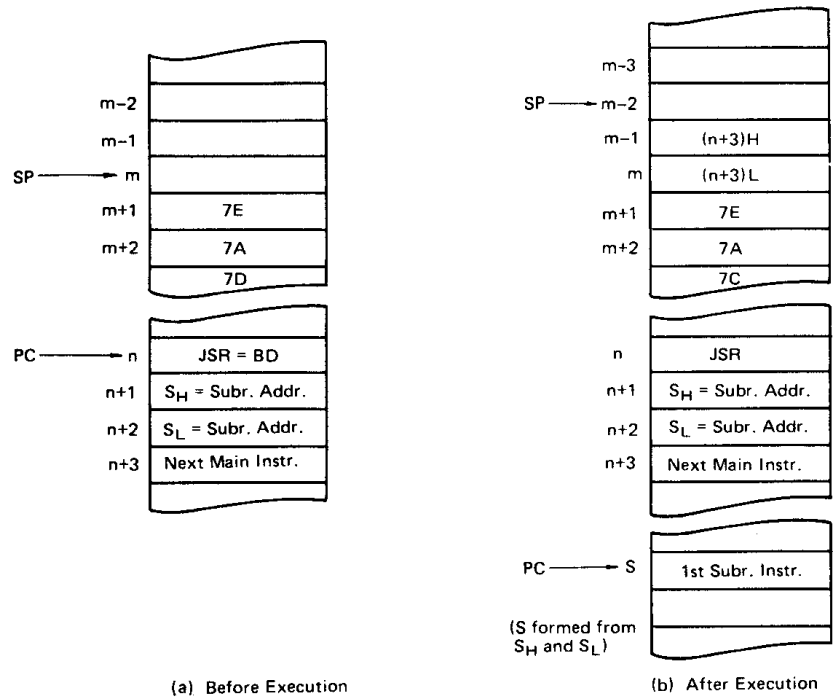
m−2
m−1
SP → m
m+1 7E
m+2 7A
7D

PC → n JSR = BD
n+1 $S_H$ = Subr. Addr.
n+2 $S_L$ = Subr. Addr.
n+3 Next Main Instr.

(a) Before Execution

m−3
SP → m−2
m−1 (n+3)H
m (n+3)L
m+1 7E
m+2 7A
7C

n JSR
n+1 $S_H$ = Subr. Addr.
n+2 $S_L$ = Subr. Addr.
n+3 Next Main Instr.

PC → S 1st Subr. Instr.

(S formed from $S_H$ and $S_L$)

(b) After Execution